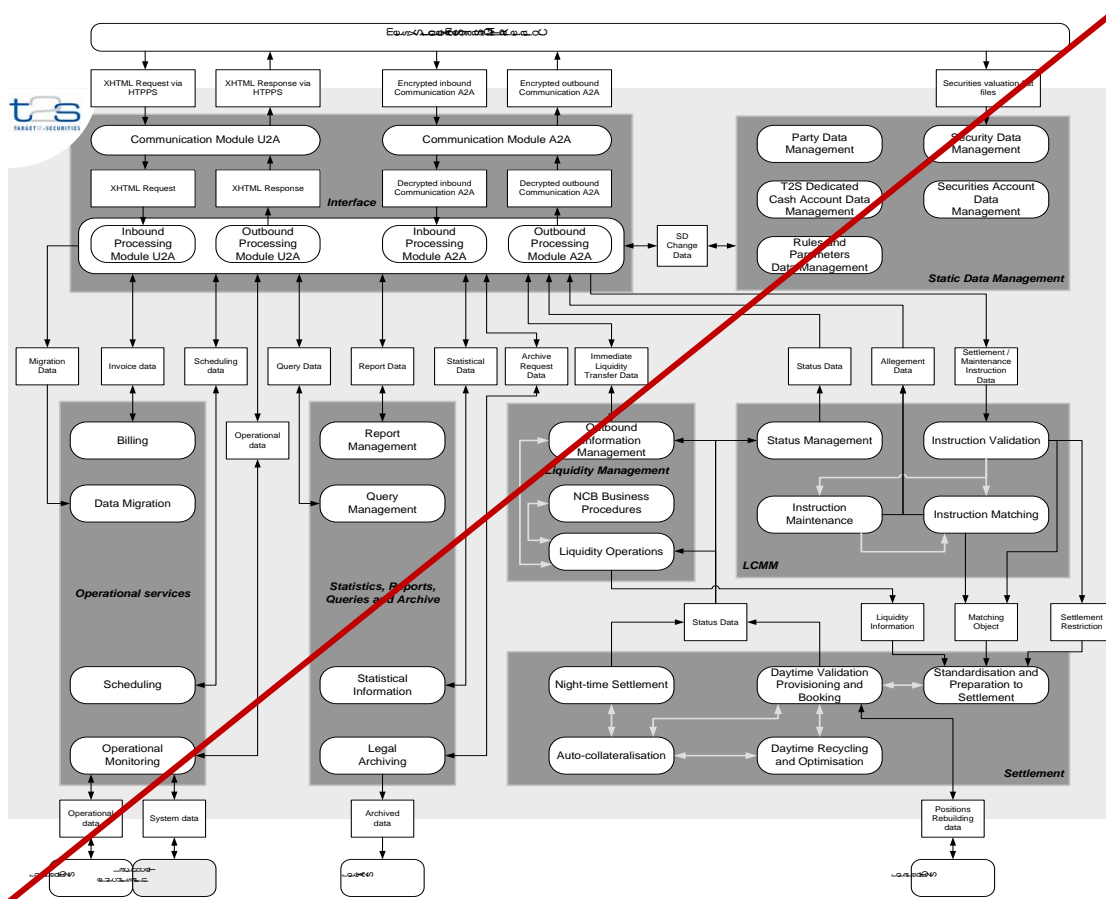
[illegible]

XHTML Request via HTPPS
XHTML Response via HTPPS
Encrypted inbound Communication A2A
Encrypted outbound Communication A2A
Securities valuation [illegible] files

T2S TARGET2-SECURITIES

Communication Module U2A
Communication Module A2A
XHTML Request
XHTML Response
Decrypted inbound Communication A2A
Decrypted outbound Communication A2A
Interface
Inbound Processing Module U2A
Outbound Processing Module U2A
Inbound Processing Module A2A
Outbound Processing Module A2A
SD Change Data

Party Data Management
Security Data Management
T2S Dedicated Cash Account Data Management
Securities Account Data Management
Rules and Parameters Data Management
Static Data Management

Migration Data
Invoice data
Scheduling data
Query Data
Report Data
Statistical Data
Archive Request Data
Immediate Liquidity Transfer Data
Status Data
Allegement Data
Settlement / Maintenance Instruction Data

Billing
Data Migration
Operational data
Report Management
Query Management
Outbound Information Management
Liquidity Management
NCB Business Procedures
Liquidity Operations
Status Management
Instruction Validation
Instruction Maintenance
Instruction Matching
LCMM

Operational services
Statistics, Reports, Queries and Archive

Status Data
Liquidity Information
Matching Object
Settlement Restriction

Scheduling
Statistical Information
Night-time Settlement
Daytime Validation Provisioning and Booking
Standardisation and Preparation to Settlement
Operational Monitoring
Legal Archiving
Auto-collateralisation
Daytime Recycling and Optimisation
Settlement

Operational data
System data
Archived data
Positions Rebuilding data

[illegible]
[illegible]
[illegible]
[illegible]